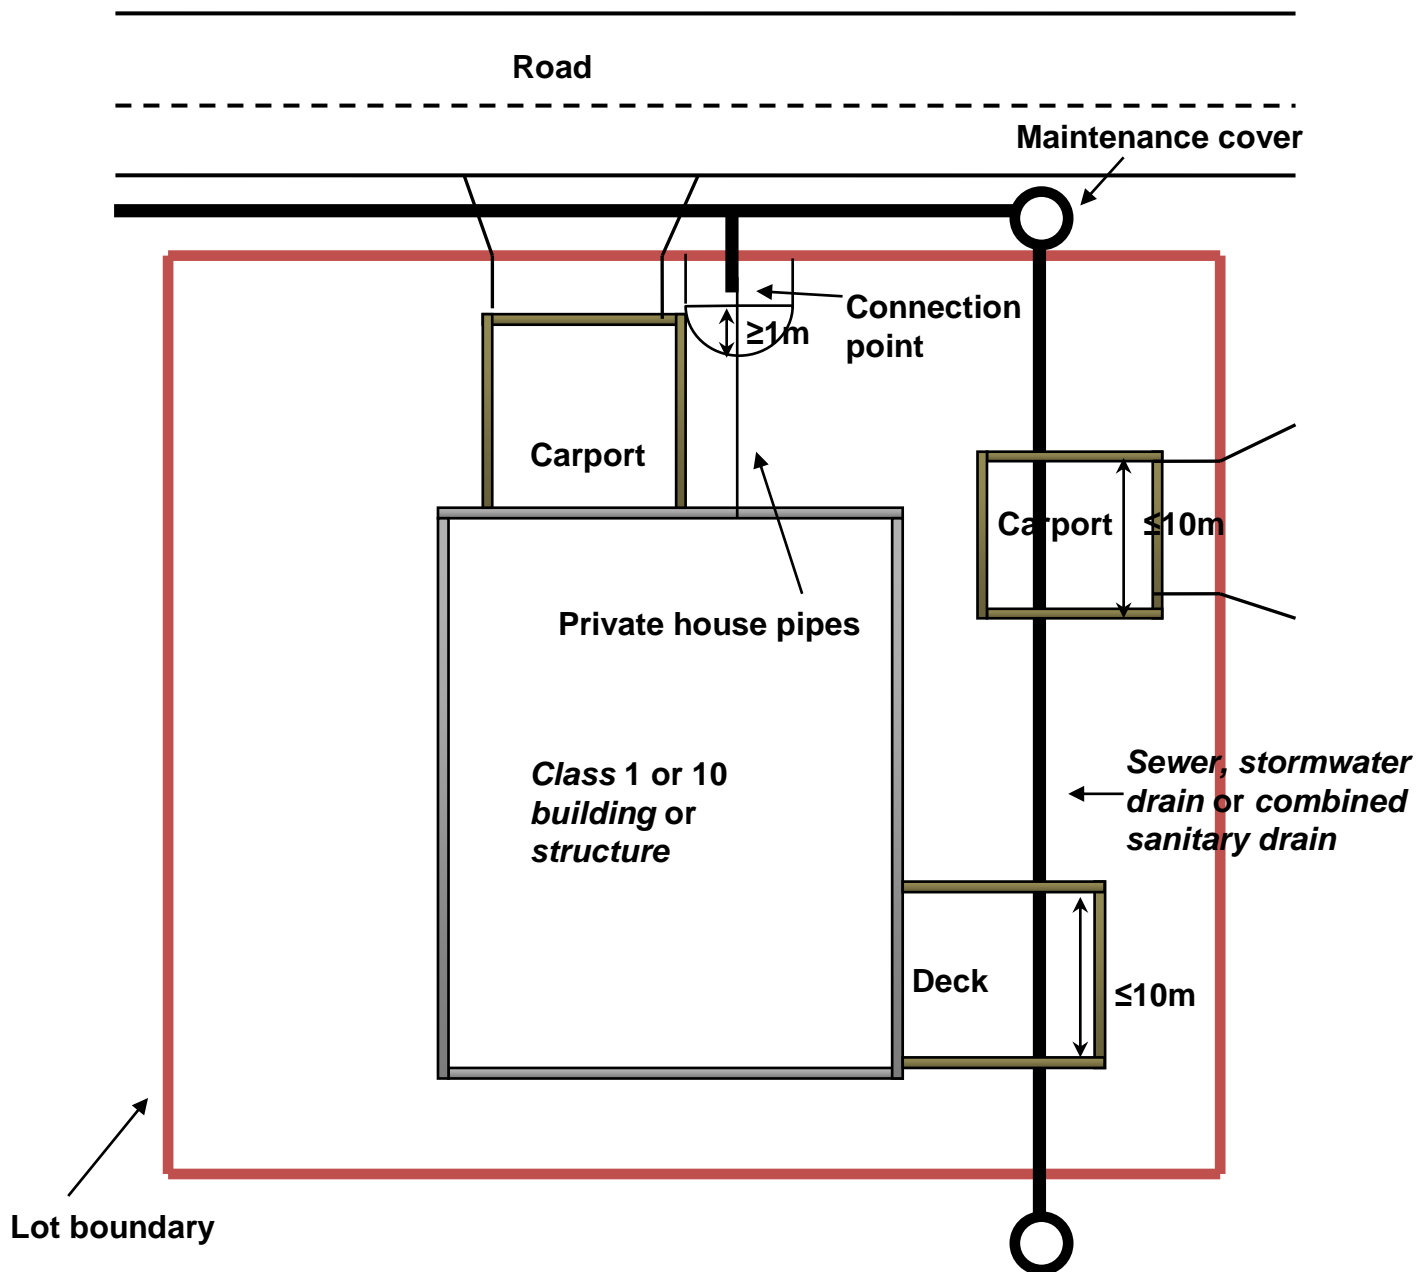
Road

Maintenance cover

Connection point

$\geq$1m

Carport

Carport

$\leq$10m

Private house pipes

*Class* 1 or 10 *building* or *structure*

*Sewer, stormwater drain* or *combined sanitary drain*

Deck

$\leq$10m

Lot boundary